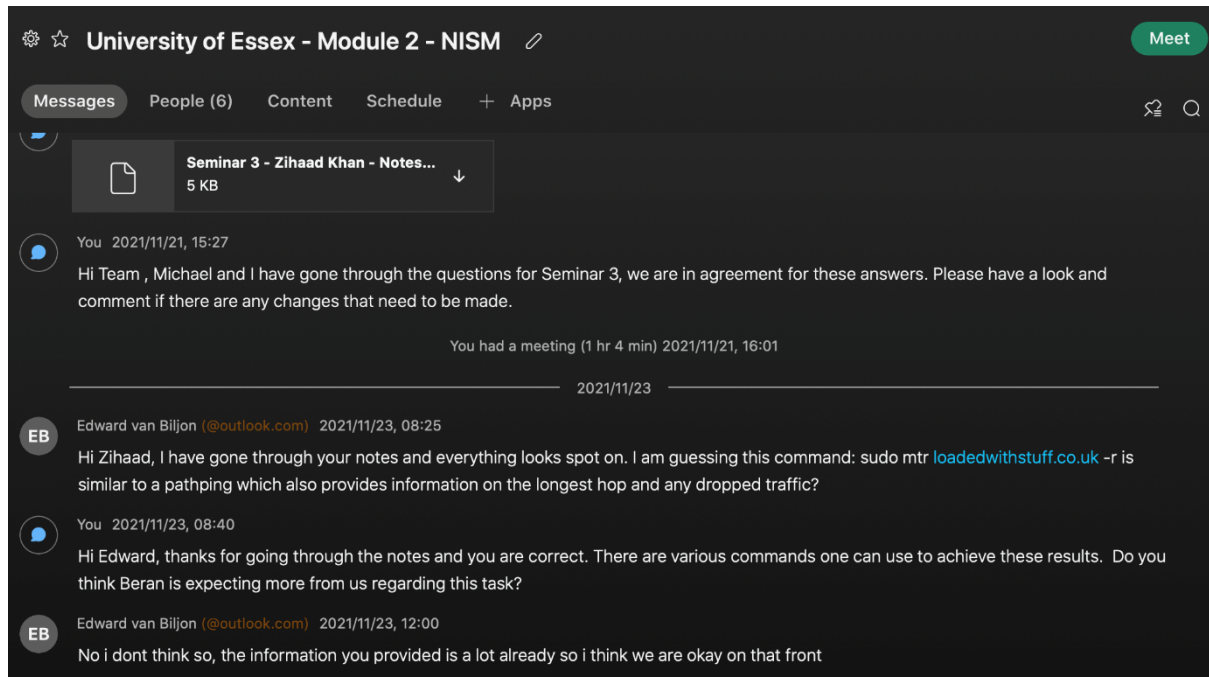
University of Essex - Module 2 - NISM

Meet

Messages People (6) Content Schedule + Apps

Seminar 3 - Zihaad Khan - Notes...
5 KB

You 2021/11/21, 15:27
Hi Team , Michael and I have gone through the questions for Seminar 3, we are in agreement for these answers. Please have a look and comment if there are any changes that need to be made.

You had a meeting (1 hr 4 min) 2021/11/21, 16:01

2021/11/23

EB
Edward van Biljon (@outlook.com) 2021/11/23, 08:25
Hi Zihaad, I have gone through your notes and everything looks spot on. I am guessing this command: sudo mtr loadedwithstuff.co.uk -r is similar to a pathping which also provides information on the longest hop and any dropped traffic?

You 2021/11/23, 08:40
Hi Edward, thanks for going through the notes and you are correct. There are various commands one can use to achieve these results. Do you think Beran is expecting more from us regarding this task?

EB
Edward van Biljon (@outlook.com) 2021/11/23, 12:00
No i dont think so, the information you provided is a lot already so i think we are okay on that front